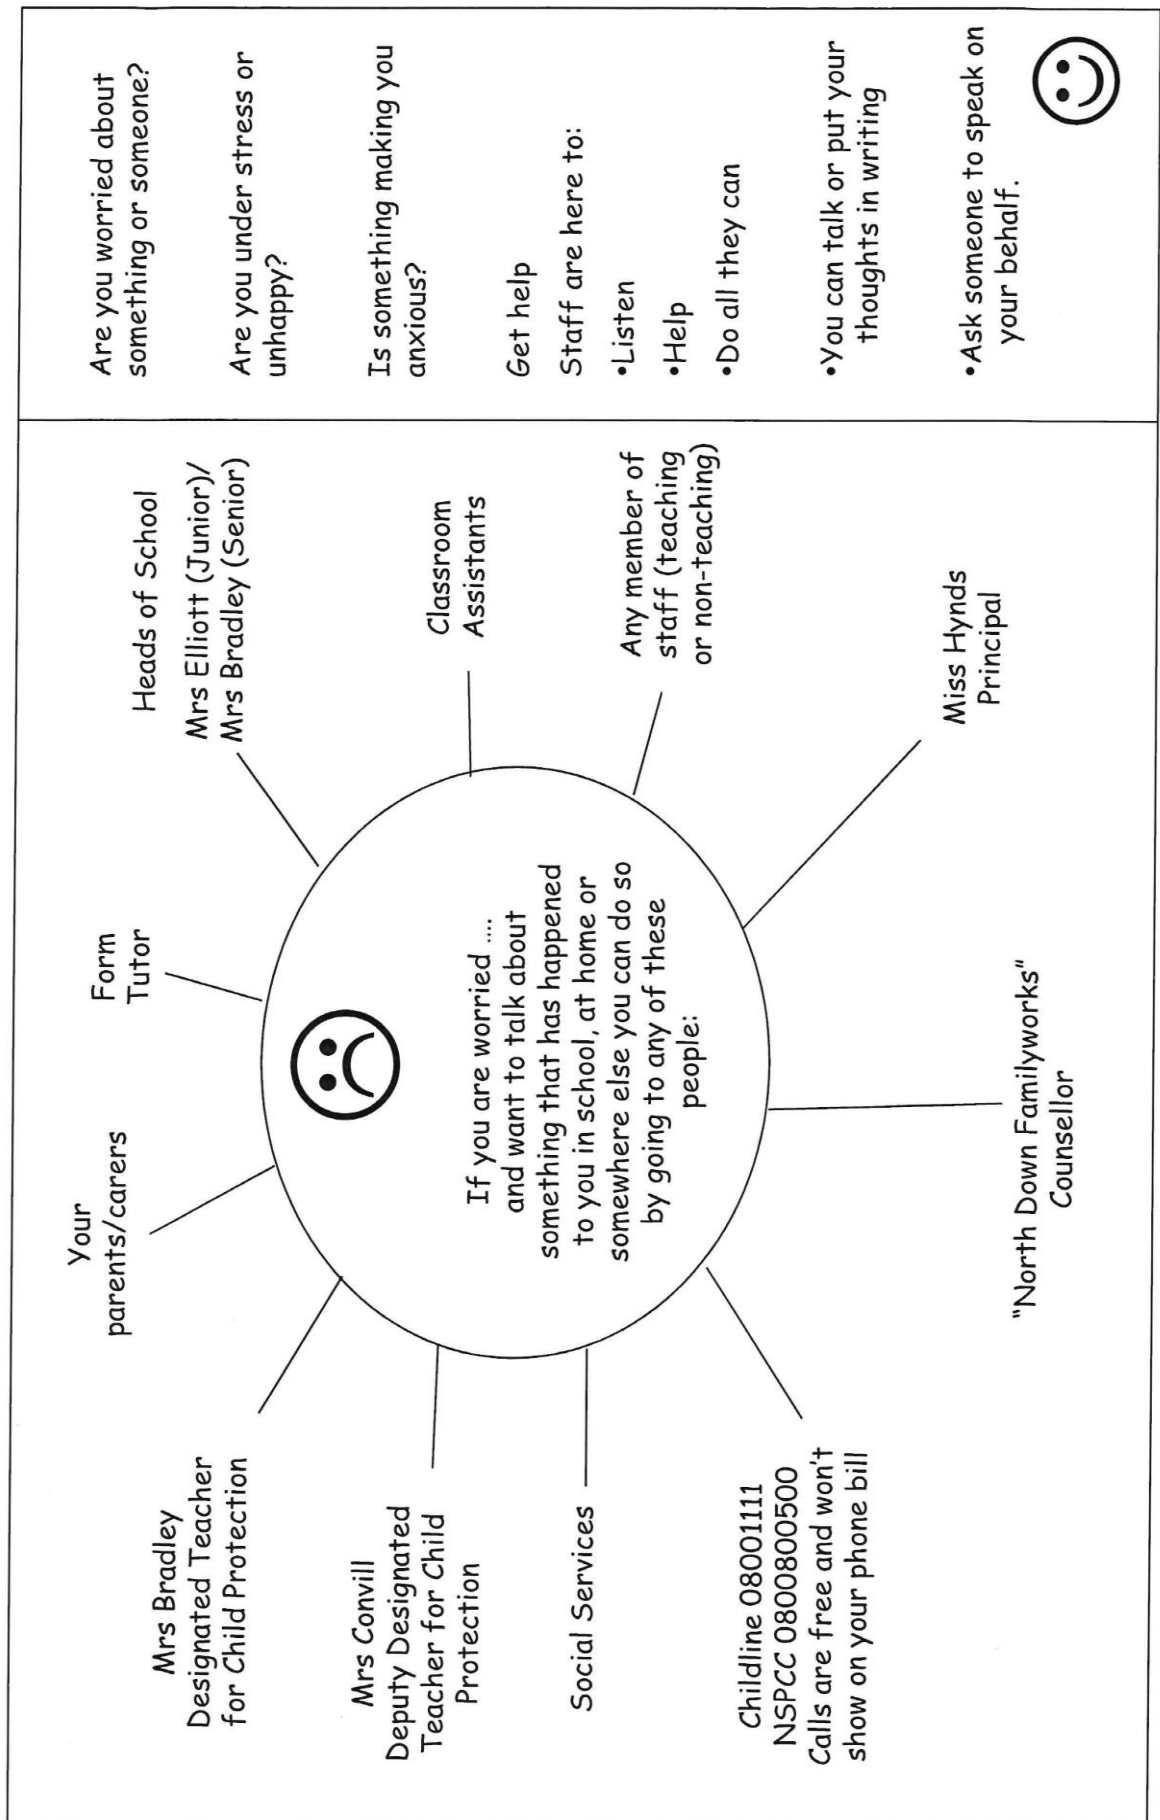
If you are worried .... and want to talk about something that has happened to you in school, at home or somewhere else you can do so by going to any of these people:

Form Tutor

Heads of School
Mrs Elliott (Junior)/ Mrs Bradley (Senior)

Classroom Assistants

Any member of staff (teaching or non-teaching)

Miss Hynds
Principal

"North Down Familyworks" Counsellor

Childline 08001111
NSPCC 0800800500
Calls are free and won't show on your phone bill

Social Services

Mrs Convill
Deputy Designated Teacher for Child Protection

Mrs Bradley
Designated Teacher for Child Protection

Your parents/carers

Are you worried about something or someone?

Are you under stress or unhappy?

Is something making you anxious?

Get help

Staff are here to:

•Listen

•Help

•Do all they can

•You can talk or put your thoughts in writing

•Ask someone to speak on your behalf.